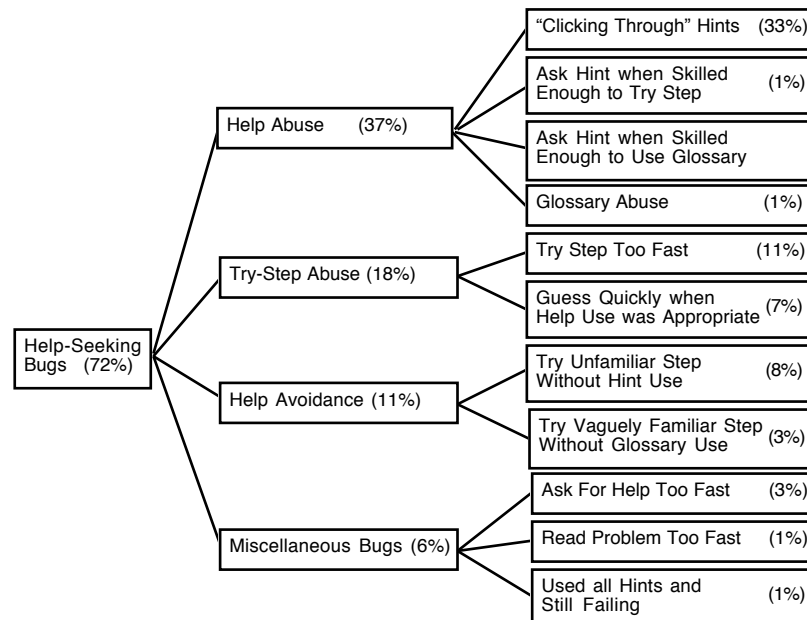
Help-Seeking Bugs (72%)

Help Abuse (37%)

"Clicking Through" Hints (33%)

Ask Hint when Skilled Enough to Try Step (1%)

Ask Hint when Skilled Enough to Use Glossary

Glossary Abuse (1%)

Try-Step Abuse (18%)

Try Step Too Fast (11%)

Guess Quickly when Help Use was Appropriate (7%)

Help Avoidance (11%)

Try Unfamiliar Step Without Hint Use (8%)

Try Vaguely Familiar Step Without Glossary Use (3%)

Miscellaneous Bugs (6%)

Ask For Help Too Fast (3%)

Read Problem Too Fast (1%)

Used all Hints and Still Failing (1%)